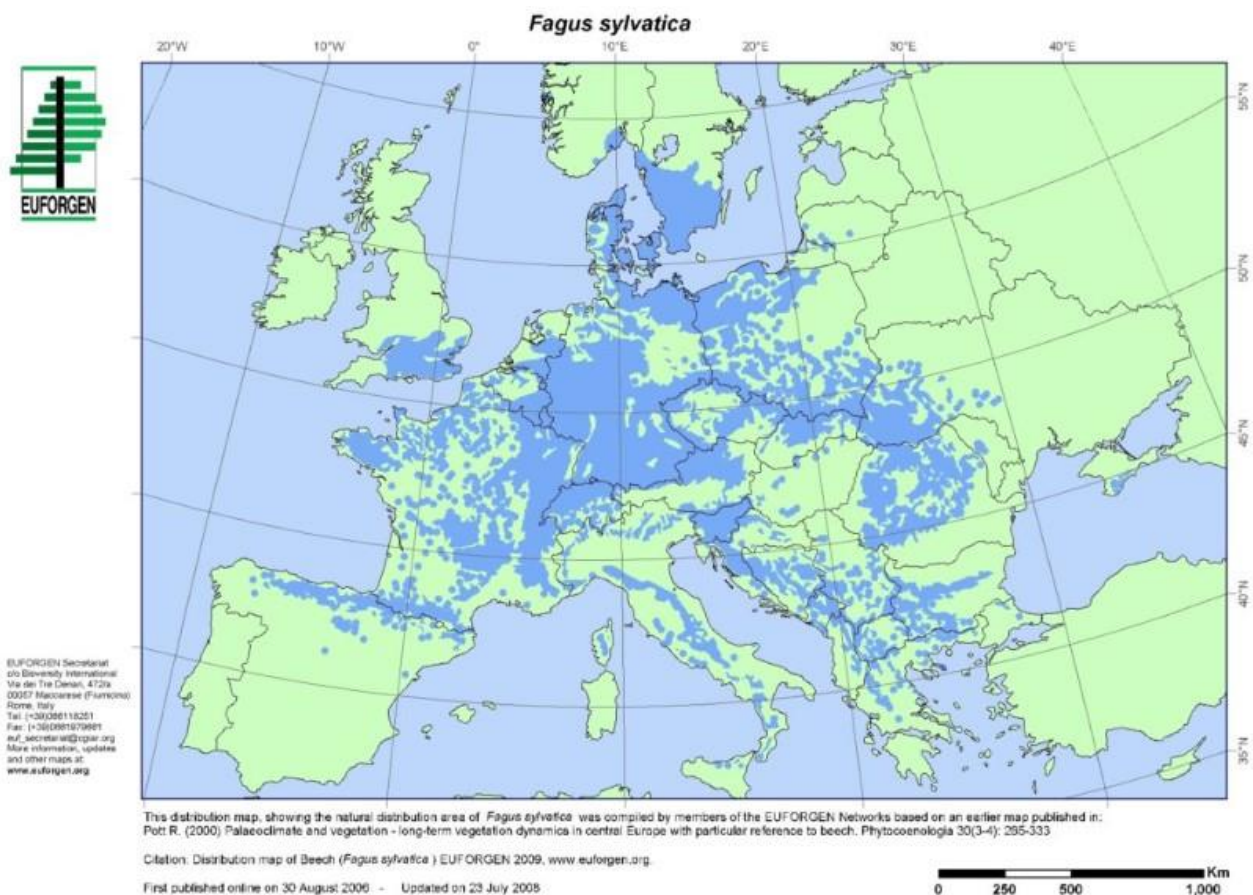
Fagus sylvatica

20°W 10°W 0° 10°E 20°E 30°E 40°E

55°N
50°N
45°N
40°N
35°N

EUFORGEN

EUFORGEN Secretariat
c/o Bioversity International
Via dei Tre Denari, 472/a
00057 Maccarese (Fiumicino)
Rome, Italy
Tel. (+39)066118251
Fax: (+39)0661979661
euf_secretariat@cgiar.org
More information, updates and other maps at:
www.euforgen.org

This distribution map, showing the natural distribution area of Fagus sylvatica was compiled by members of the EUFORGEN Networks based on an earlier map published in: Pott R. (2000) Palaeoclimate and vegetation - long-term vegetation dynamics in central Europe with particular reference to beech. Phytocoenologia 30(3-4): 295-333

Citation: Distribution map of Beech (Fagus sylvatica ) EUFORGEN 2009, www.euforgen.org.

First published online on 30 August 2006 - Updated on 23 July 2008

0 250 500 1,000 Km